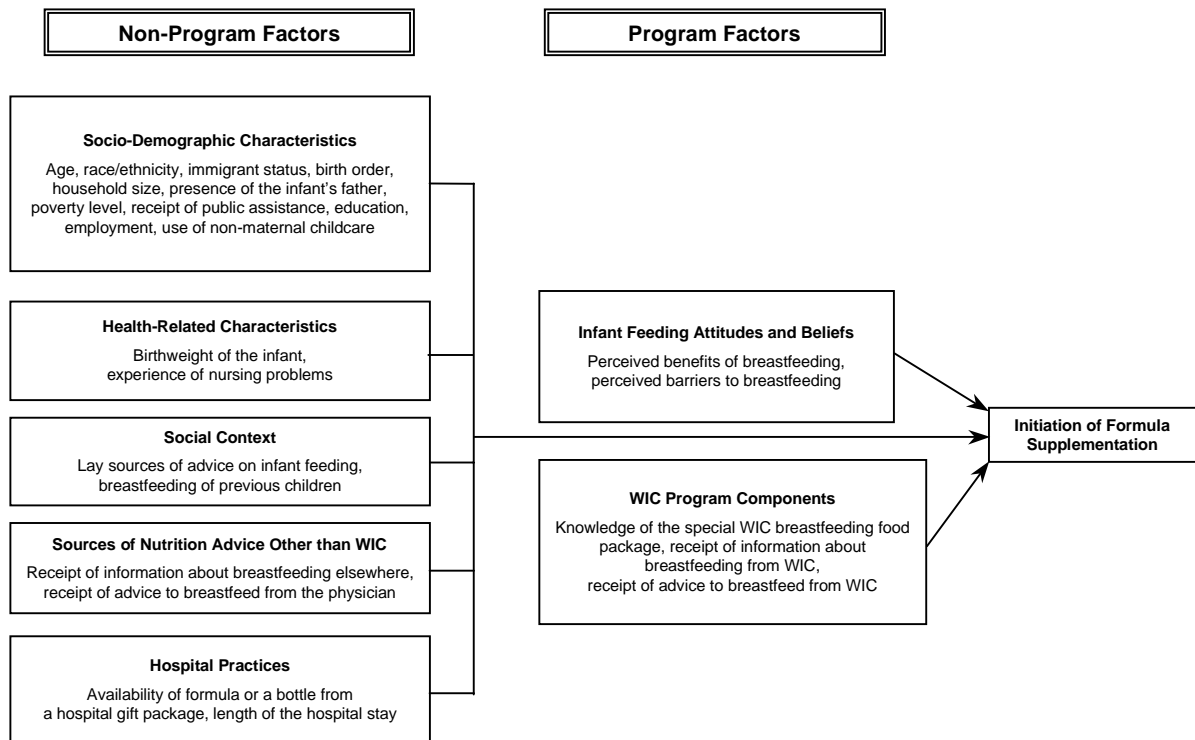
Non-Program Factors

Program Factors

Socio-Demographic Characteristics

Age, race/ethnicity, immigrant status, birth order, household size, presence of the infant's father, poverty level, receipt of public assistance, education, employment, use of non-maternal childcare

Health-Related Characteristics

Birthweight of the infant, experience of nursing problems

Social Context

Lay sources of advice on infant feeding, breastfeeding of previous children

Sources of Nutrition Advice Other than WIC

Receipt of information about breastfeeding elsewhere, receipt of advice to breastfeed from the physician

Hospital Practices

Availability of formula or a bottle from a hospital gift package, length of the hospital stay

Infant Feeding Attitudes and Beliefs

Perceived benefits of breastfeeding, perceived barriers to breastfeeding

WIC Program Components

Knowledge of the special WIC breastfeeding food package, receipt of information about breastfeeding from WIC, receipt of advice to breastfeed from WIC

Initiation of Formula Supplementation